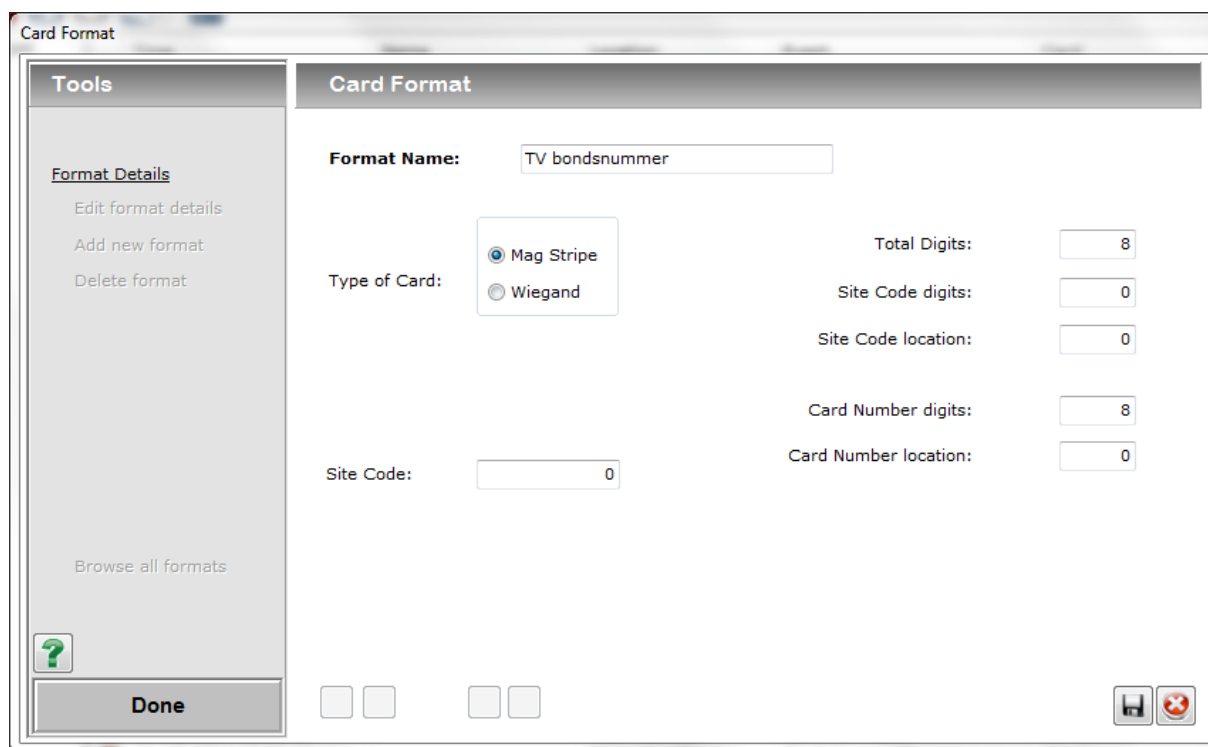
Card Format

Tools

Format Details
Edit format details
Add new format
Delete format

Browse all formats

?

Done

Card Format

Format Name: TV bondsnummer

Type of Card:
Mag Stripe
Wiegand

Total Digits: 8
Site Code digits: 0
Site Code location: 0

Card Number digits: 8
Card Number location: 0

Site Code: 0